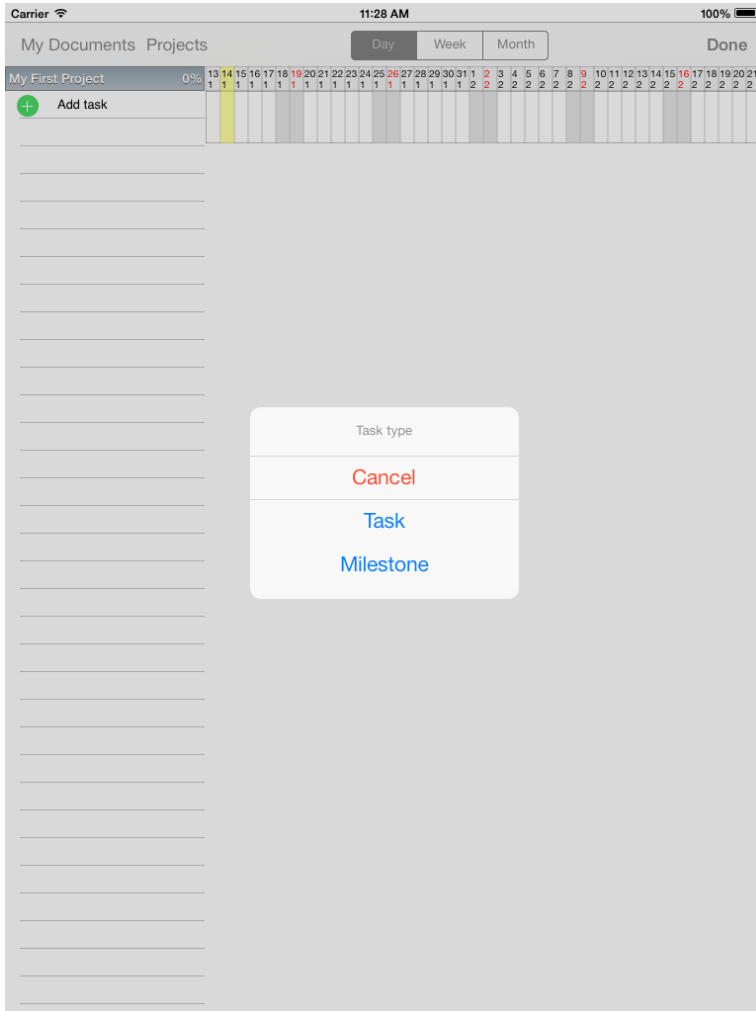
Carrier 11:28 AM 100%

My Documents Projects Day Week Month Done

My First Project 0%

| 13 | 14 | 15 | 16 | 17 | 18 | 19 | 20 | 21 | 22 | 23 | 24 | 25 | 26 | 27 | 28 | 29 | 30 | 31 | 1 | 2 | 3 | 4 | 5 | 6 | 7 | 8 | 9 | 10 | 11 | 12 | 13 | 14 | 15 | 16 | 17 | 18 | 19 | 20 | 21 |
|---|---|---|---|---|---|---|---|---|---|---|---|---|---|---|---|---|---|---|---|---|---|---|---|---|---|---|---|---|---|---|---|---|---|---|---|---|---|---|---|
| 1 | 1 | 1 | 1 | 1 | 1 | 1 | 1 | 1 | 1 | 1 | 1 | 1 | 1 | 1 | 1 | 1 | 1 | 1 | 2 | 2 | 2 | 2 | 2 | 2 | 2 | 2 | 2 | 2 | 2 | 2 | 2 | 2 | 2 | 2 | 2 | 2 | 2 | 2 | 2 |

Add task

Task type

Cancel

Task

Milestone